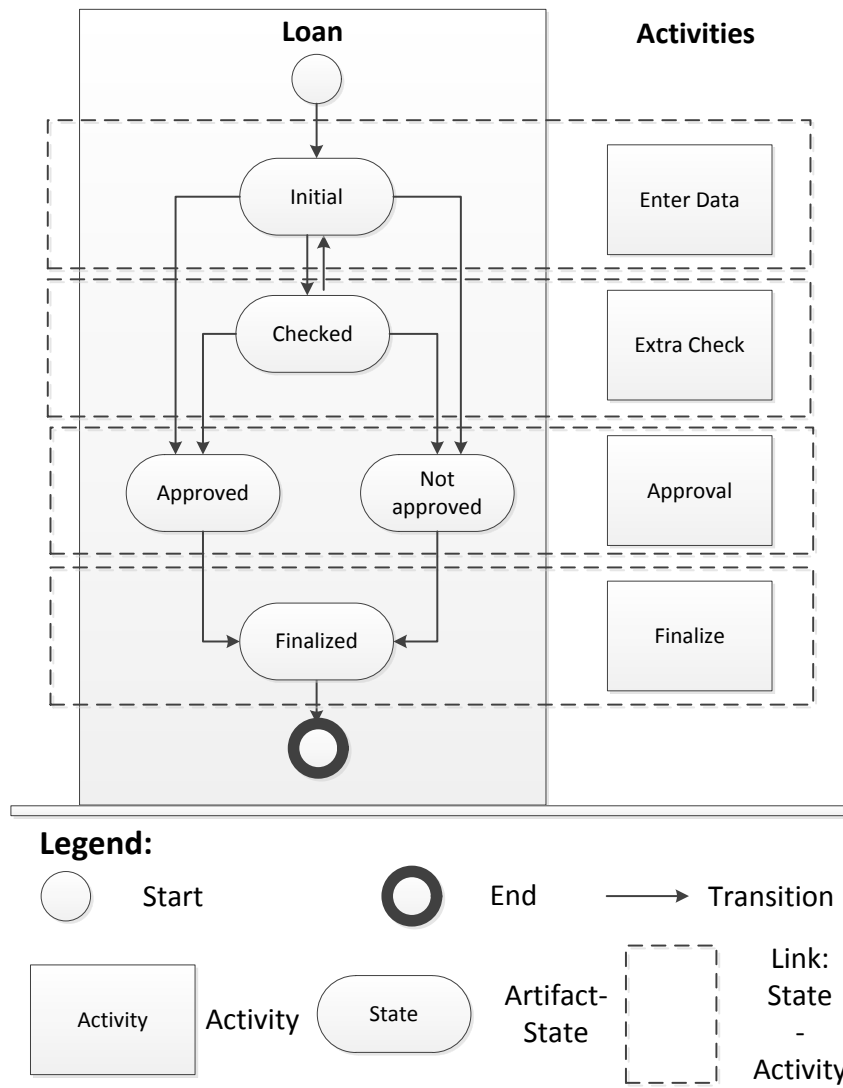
Loan

Activities

Initial

Enter Data

Checked

Extra Check

Approved

Not approved

Approval

Finalized

Finalize

Legend:

Start

End

Transition

Activity

Activity

State

Artifact-State

Link: State - Activity